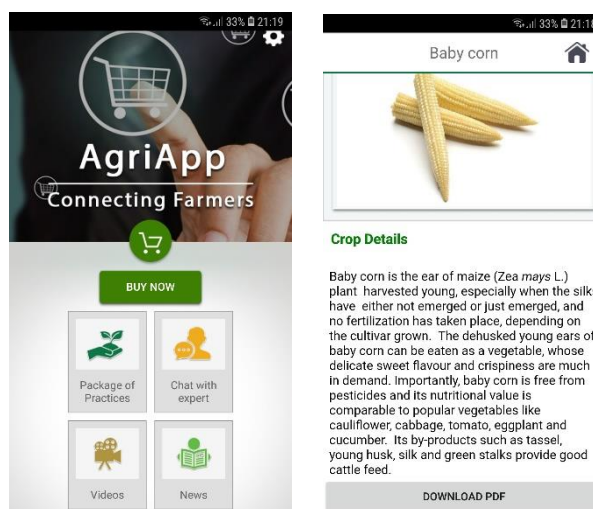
33% 21:19

AgriApp
Connecting Farmers

BUY NOW

Package of Practices

Chat with expert

Videos

News

33% 21:1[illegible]

Baby corn

Crop Details

Baby corn is the ear of maize (Zea *mays* L.) plant harvested young, especially when the silks have either not emerged or just emerged, and no fertilization has taken place, depending on the cultivar grown. The dehusked young ears of baby corn can be eaten as a vegetable, whose delicate sweet flavour and crispiness are much in demand. Importantly, baby corn is free from pesticides and its nutritional value is comparable to popular vegetables like cauliflower, cabbage, tomato, eggplant and cucumber. Its by-products such as tassel, young husk, silk and green stalks provide good cattle feed.

DOWNLOAD PDF